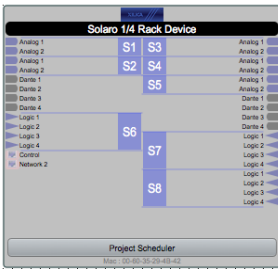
Solaro 1/4 Rack Device

Analog 1
Analog 2
Analog 1
Analog 2
Dante 1
Dante 2
Dante 3
Dante 4
Logic 1
Logic 2
Logic 3
Logic 4
Control
Network 2

S1
S2
S3
S4
S5
S6
S7
S8

Analog 1
Analog 2
Analog 1
Analog 2
Dante 1
Dante 2
Dante 3
Dante 4
Logic 1
Logic 2
Logic 3
Logic 4
Logic 1
Logic 2
Logic 3
Logic 4

Project Scheduler
Mac : 00-60-35-29-49-42